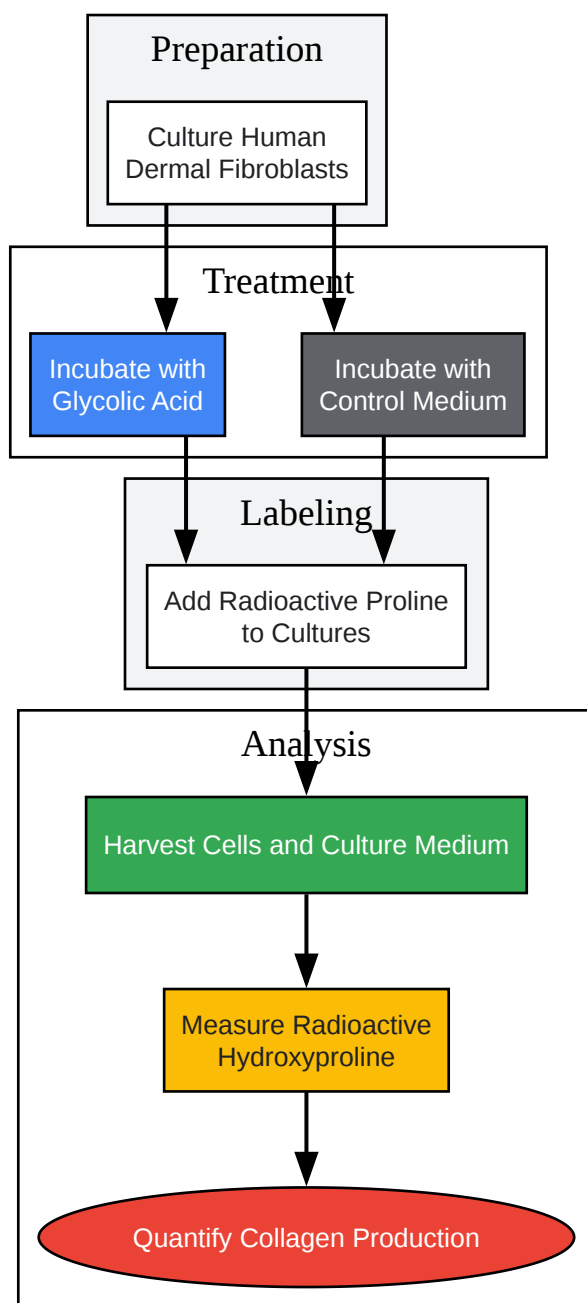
Preparation

Culture Human Dermal Fibroblasts

Treatment

Incubate with Glycolic Acid

Incubate with Control Medium

Labeling

Add Radioactive Proline to Cultures

Analysis

Harvest Cells and Culture Medium

Measure Radioactive Hydroxyproline

Quantify Collagen Production